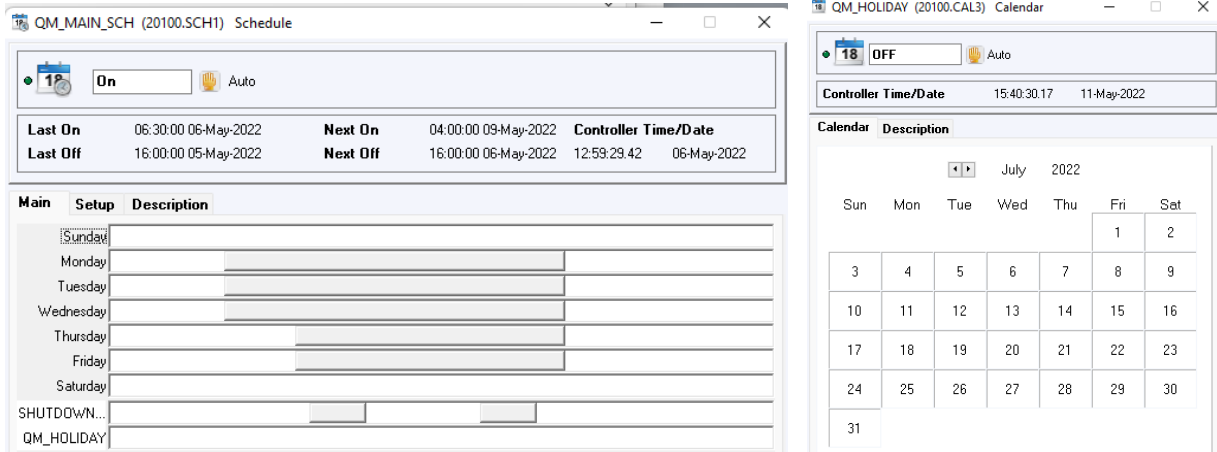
18 QM_MAIN_SCH (20100.SCH1) Schedule

18 On Auto

| Last On | 06:30:00 06-May-2022 | Next On | 04:00:00 09-May-2022 | Controller Time/Date | |
|---|---|---|---|---|---|
| Last Off | 16:00:00 05-May-2022 | Next Off | 16:00:00 06-May-2022 | 12:59:29.42 | 06-May-2022 |

Main Setup Description

Sunday
Monday
Tuesday
Wednesday
Thursday
Friday
Saturday
SHUTDOWN...
QM_HOLIDAY

18 QM_HOLIDAY (20100.CAL3) Calendar

18 OFF Auto

Controller Time/Date 15:40:30.17 11-May-2022

Calendar Description

July 2022

| Sun | Mon | Tue | Wed | Thu | Fri | Sat |
|---|---|---|---|---|---|---|
| | | | | | 1 | 2 |
| 3 | 4 | 5 | 6 | 7 | 8 | 9 |
| 10 | 11 | 12 | 13 | 14 | 15 | 16 |
| 17 | 18 | 19 | 20 | 21 | 22 | 23 |
| 24 | 25 | 26 | 27 | 28 | 29 | 30 |
| 31 | | | | | | |